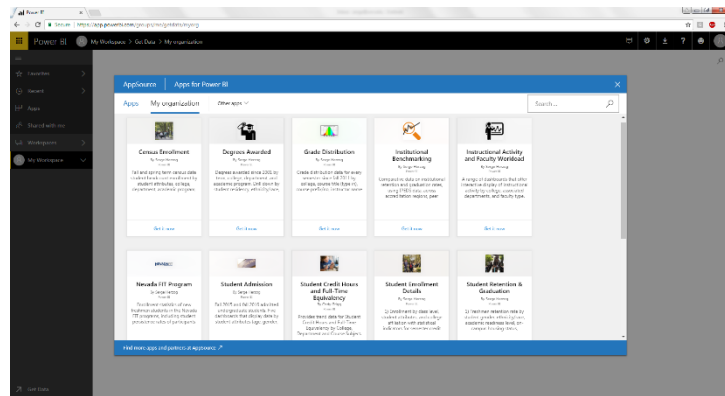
Power BI
Secure | https://app.powerbi.com/groups/me/getdata/org
Power BI   My Workspace > Get Data > My organization
Favorites
Recent
Apps
Shared with me
Workspaces
My Workspace
Get Data
AppSource   Apps for Power BI
Apps   My organization   Other apps
Search
Census Enrollment
By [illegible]
Fall and spring term census data student headcount enrollment by student attributes, college, department, academic program
Get it now
Degrees Awarded
By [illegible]
Degrees awarded since 2005 by time, college, department, and academic program. Drill down by student residency, ethnicity/race,
Get it now
Grade Distribution
By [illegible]
Grade distribution data for every semester since fall 2011 by college, course title (type of), course prefix/no, instructor name
Get it now
Institutional Benchmarking
By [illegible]
Comparative data on institutional retention and graduation rates, using IPEDS data, across accreditation regions, peer
Get it now
Instructional Activity and Faculty Workload
By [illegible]
A range of dashboards that offer interactive display of instructional activity by college, course, departments, and faculty type.
Get it now
Nevada FIT Program
By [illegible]
Dashboard consists of new freshmen students in the Nevada FIT program, including student demographics of participants
Student Admission
By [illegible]
Fall 2015 and fall 2016 admitted undergraduate data This dashboards that display data for students, ethnicity/race, gender,
Student Credit Hours and Full-Time Equivalency
By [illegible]
Provides trend data for Student Credit Hours and Full-Time Equivalency by College, Department and Course Subject
Student Enrollment Details
By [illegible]
1) Enrollment by class level, student attributes, and college affiliation with statistical indicators for semester credit
Student Retention & Graduation
By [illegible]
1) Freshman retention rate by student gender, ethnicity/race, academic readiness level, on campus housing status,
Find more apps and partners at AppSource ↗